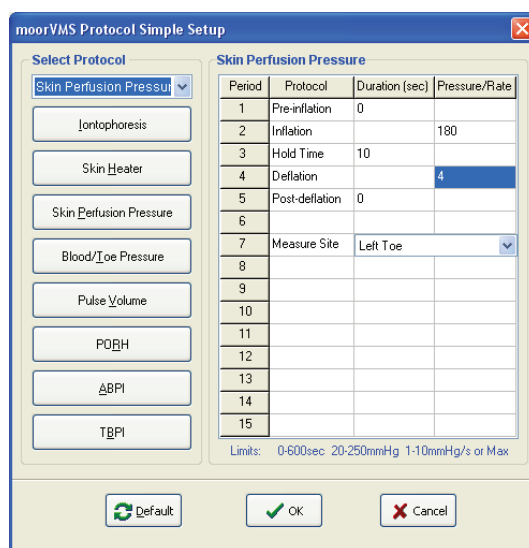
moorVMS Protocol Simple Setup

Select Protocol

Skin Perfusion Pressur

Iontophoresis

Skin Heater

Skin Perfusion Pressure

Blood/Toe Pressure

Pulse Volume

PORH

ABPI

TBPI

Skin Perfusion Pressure

| Period | Protocol | Duration (sec) | Pressure/Rate |
|---|---|---|---|
| 1 | Pre-inflation | 0 | |
| 2 | Inflation | | 180 |
| 3 | Hold Time | 10 | |
| 4 | Deflation | | 4 |
| 5 | Post-deflation | 0 | |
| 6 | | | |
| 7 | Measure Site | Left Toe | |
| 8 | | | |
| 9 | | | |
| 10 | | | |
| 11 | | | |
| 12 | | | |
| 13 | | | |
| 14 | | | |
| 15 | | | |

Limits: 0-600sec 20-250mmHg 1-10mmHg/s or Max

Default

OK

Cancel